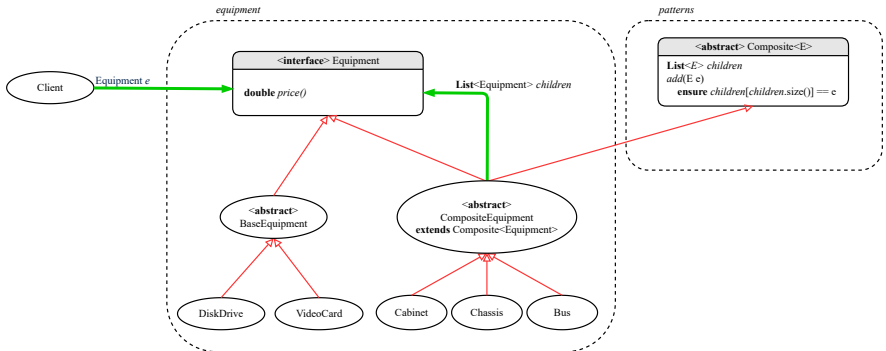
equipment

patterns

<abstract> Composite<E>

List<E> children
add(E e)
ensure children[children.size()] == e

Client

Equipment e

<interface> Equipment

double price()

List<Equipment> children

<abstract>
BaseEquipment

<abstract>
CompositeEquipment
extends Composite<Equipment>

DiskDrive

VideoCard

Cabinet

Chassis

Bus